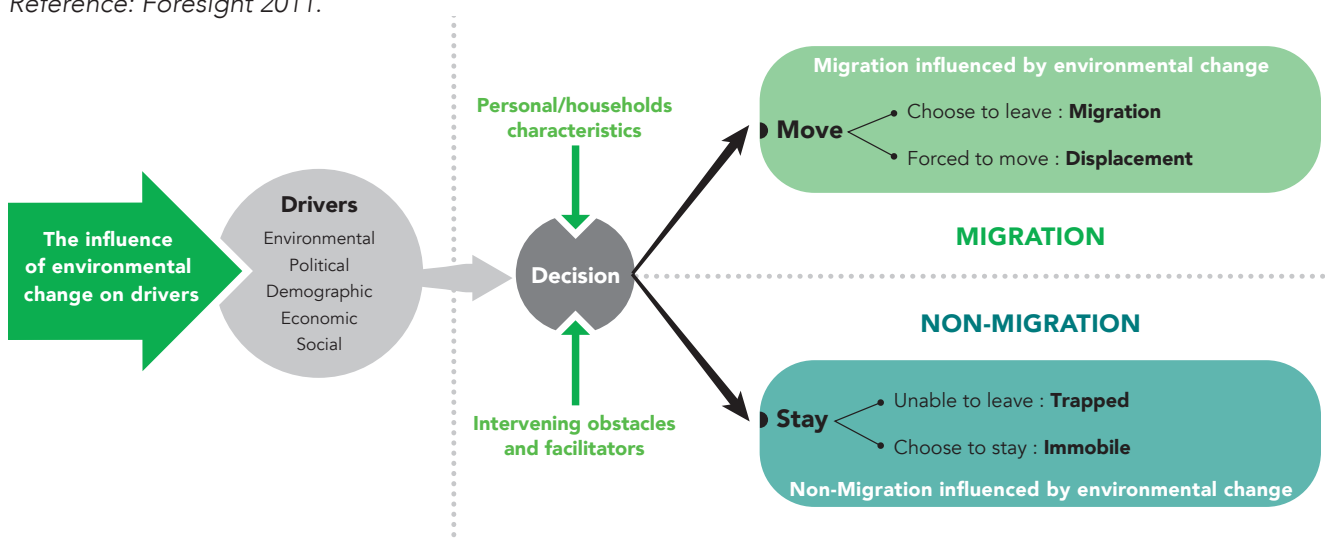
Reference: Foresight 2011.

The influence of environmental change on drivers

Drivers
Environmental
Political
Demographic
Economic
Social

Personal/households characteristics

Decision

Intervening obstacles and facilitators

Migration influenced by environmental change
Move
Choose to leave : Migration
Forced to move : Displacement

MIGRATION

NON-MIGRATION

Stay
Unable to leave : Trapped
Choose to stay : Immobile
Non-Migration influenced by environmental change